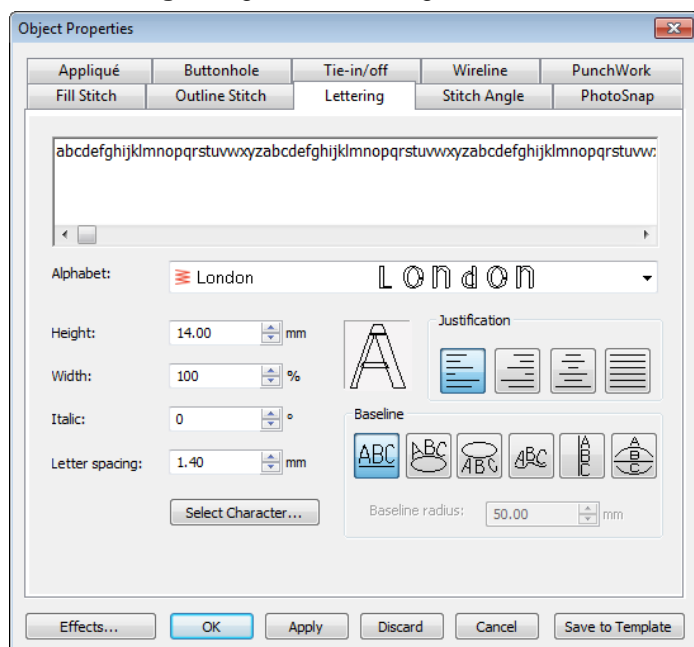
Object Properties

Appliqué
Buttonhole
Tie-in/off
Wireline
PunchWork
Fill Stitch
Outline Stitch
Lettering
Stitch Angle
PhotoSnap

abcdefghijklmnopqrstuvwxyzabcdefghijklmnopqrstuvwxyzabcdefghijklmnopqrstuvw

Alphabet: London LONDON

Height: 14.00 mm
Width: 100 %
Italic: 0 °
Letter spacing: 1.40 mm

Justification

Baseline

ABC ABC ABC ABC ABC ABC

Baseline radius: 50.00 mm

Select Character...

Effects...
OK
Apply
Discard
Cancel
Save to Template